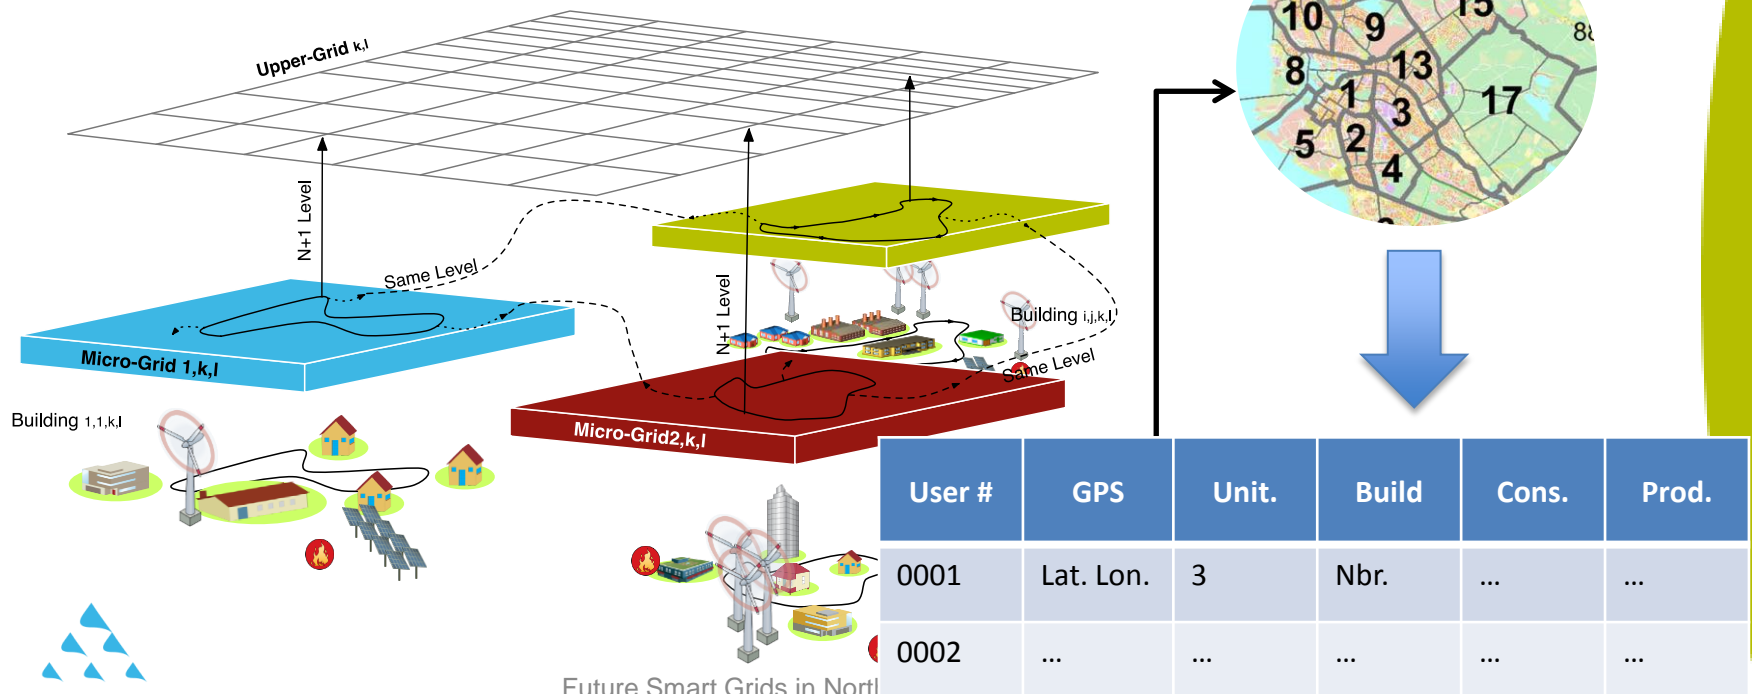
Upper-Grid $_{k,l}$

N+1 Level

Same Level

Micro-Grid 1,k,l

Building $_{1,1,k,l}$

N+1 Level

Building $_{i,j,k,l}$

Same Level

Micro-Grid2,k,l

10 9 15 88 8 13 1 3 17 5 2 4

| User # | GPS | Unit. | Build | Cons. | Prod. |
|---|---|---|---|---|---|
| 0001 | Lat. Lon. | 3 | Nbr. | ... | ... |
| 0002 | ... | ... | ... | ... | ... |

Future Smart Grids in North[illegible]